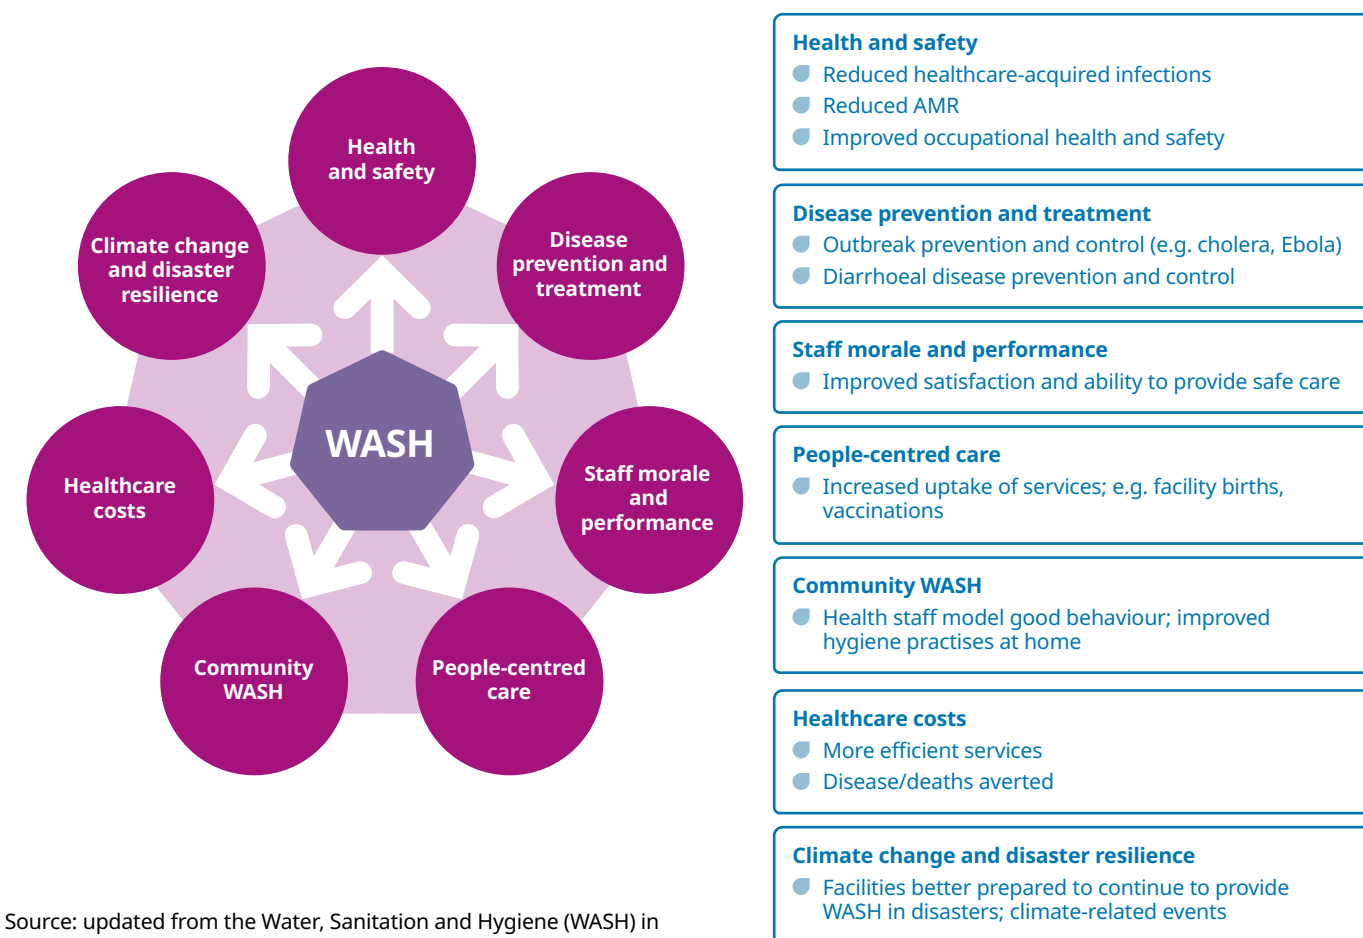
Health and safety

Disease prevention and treatment

Staff morale and performance

People-centred care

Community WASH

Healthcare costs

Climate change and disaster resilience

WASH

Health and safety
Reduced healthcare-acquired infections
Reduced AMR
Improved occupational health and safety

Disease prevention and treatment
Outbreak prevention and control (e.g. cholera, Ebola)
Diarrhoeal disease prevention and control

Staff morale and performance
Improved satisfaction and ability to provide safe care

People-centred care
Increased uptake of services; e.g. facility births, vaccinations

Community WASH
Health staff model good behaviour; improved hygiene practises at home

Healthcare costs
More efficient services
Disease/deaths averted

Climate change and disaster resilience
Facilities better prepared to continue to provide WASH in disasters; climate-related events

Source: updated from the Water, Sanitation and Hygiene (WASH) in